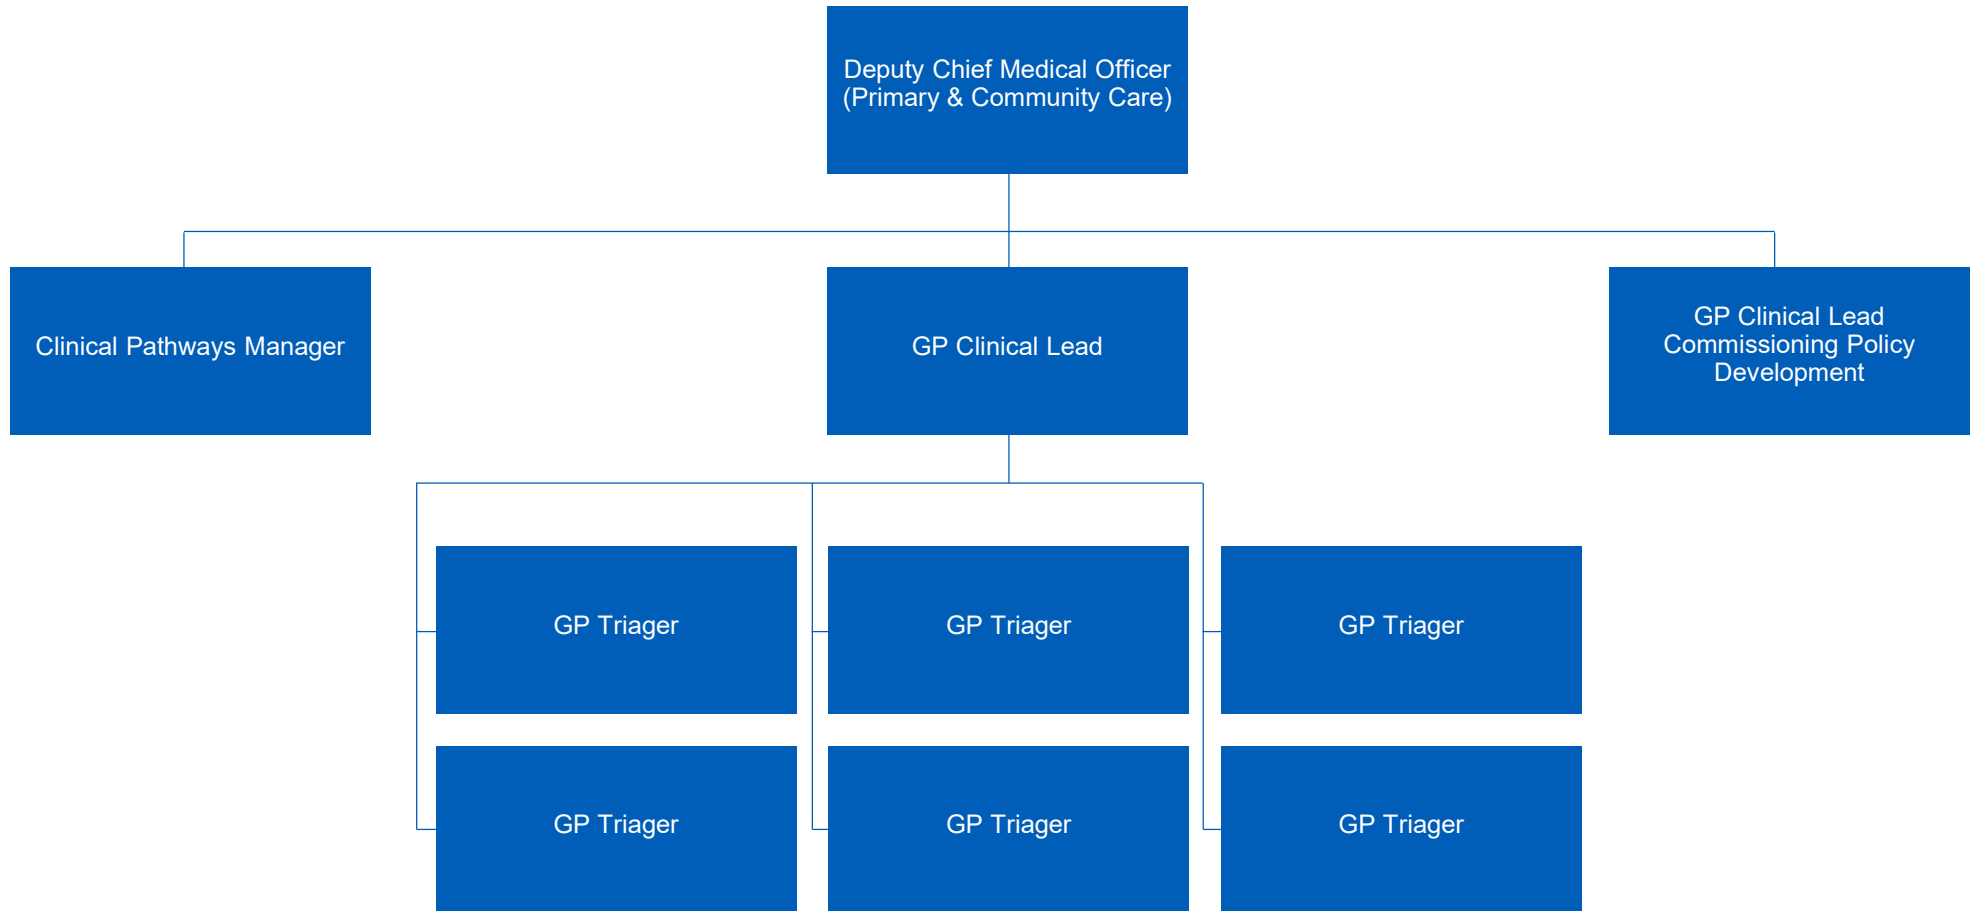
Deputy Chief Medical Officer (Primary & Community Care)

Clinical Pathways Manager

GP Clinical Lead

GP Clinical Lead Commissioning Policy Development

GP Triager

GP Triager

GP Triager

GP Triager

GP Triager

GP Triager